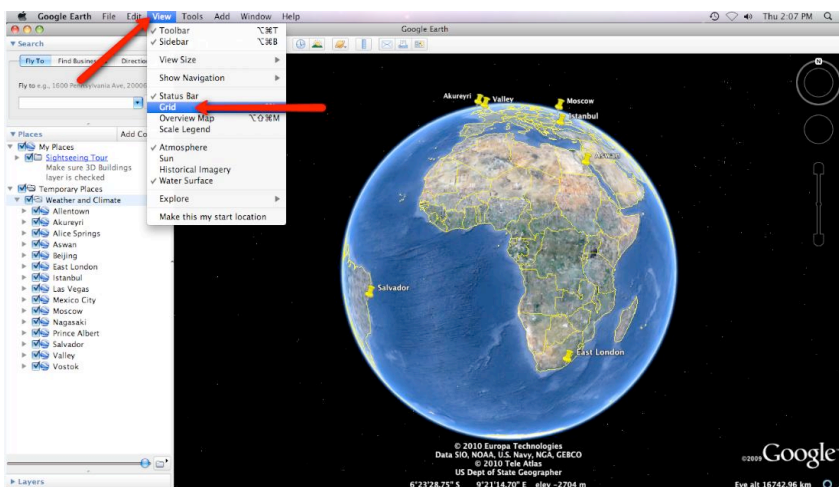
Google Earth File Edit View Tools Add Window Help
Thu 2:07 PM
Google Earth
Search
Fly To Find Business Directions
Fly to e.g., 1600 Pennsylvania Ave, 20006
Places Add Co
My Places
Sightseeing Tour
Make sure 3D Buildings layer is checked
Temporary Places
Weather and Climate
Allentown
Akureyri
Alice Springs
Aswan
Beijing
East London
Istanbul
Las Vegas
Mexico City
Moscow
Nagasaki
Prince Albert
Salvador
Valley
Vostok
Layers

✓ Toolbar ⌥⌘T
✓ Sidebar ⌥⌘B
View Size
Show Navigation
✓ Status Bar
Grid
Overview Map ⌥⇧⌘M
Scale Legend
✓ Atmosphere
Sun
Historical Imagery
✓ Water Surface
Explore
Make this my start location

Akureyri Valley
Moscow
Istanbul
Aswan
Salvador
East London

© 2010 Europa Technologies
Data SIO, NOAA, U.S. Navy, NGA, GEBCO
© 2010 Tele Atlas
US Dept of State Geographer
6°23'28.75" S 9°21'14.70" E elev -2704 m
©2009 Google
Eye alt 16742.96 km